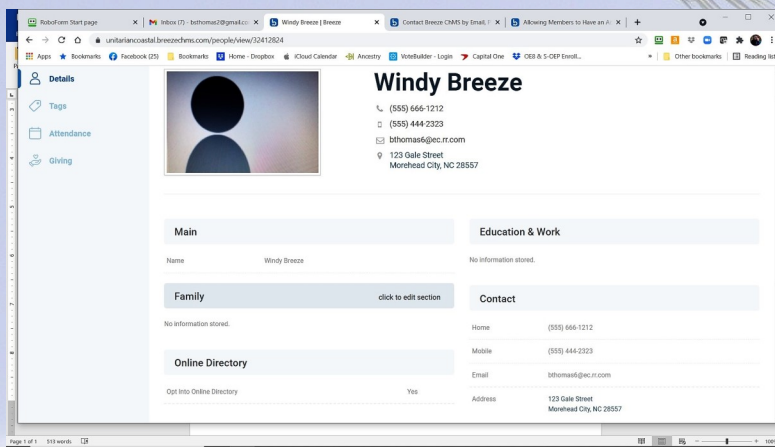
RoboForm Start page | Inbox (7) - bsthomas2@gmail.co | Windy Breeze | Breeze | Contact Breeze ChMS by Email, T | Allowing Members to Have an A | +

unitariancoastal.breezechms.com/people/view/32412824

Apps | Bookmarks | Facebook (25) | Bookmarks | Home - Dropbox | iCloud Calendar | Ancestry | VoteBuilder - Login | Capital One | OE8 & S-OEP Enroll... | » | Other bookmarks | Reading list

Details
Tags
Attendance
Giving

Windy Breeze
(555) 666-1212
(555) 444-2323
bthomas6@ec.rr.com
123 Gale Street
Morehead City, NC 28557

Main
Name | Windy Breeze

Family | click to edit section
No information stored.

Online Directory
Opt Into Online Directory | Yes

Education & Work
No information stored.

Contact
| Home | (555) 666-1212 |
|---|---|
| Mobile | (555) 444-2323 |
| Email | bthomas6@ec.rr.com |
| Address | 123 Gale Street Morehead City, NC 28557 |

Page 1 of 1 | 513 words